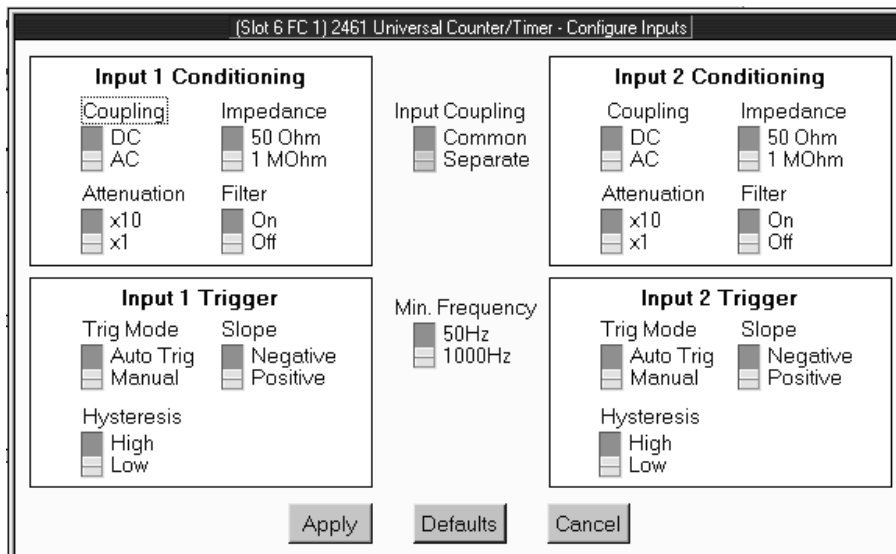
(Slot 6 FC 1) 2461 Universal Counter/Timer - Configure Inputs

Input 1 Conditioning

Coupling
DC
AC

Impedance
50 Ohm
1 MOhm

Attenuation
x10
x1

Filter
On
Off

Input Coupling
Common
Separate

Input 2 Conditioning

Coupling
DC
AC

Impedance
50 Ohm
1 MOhm

Attenuation
x10
x1

Filter
On
Off

Input 1 Trigger

Trig Mode
Auto Trig
Manual

Slope
Negative
Positive

Hysteresis
High
Low

Min. Frequency
50Hz
1000Hz

Input 2 Trigger

Trig Mode
Auto Trig
Manual

Slope
Negative
Positive

Hysteresis
High
Low

Apply
Defaults
Cancel